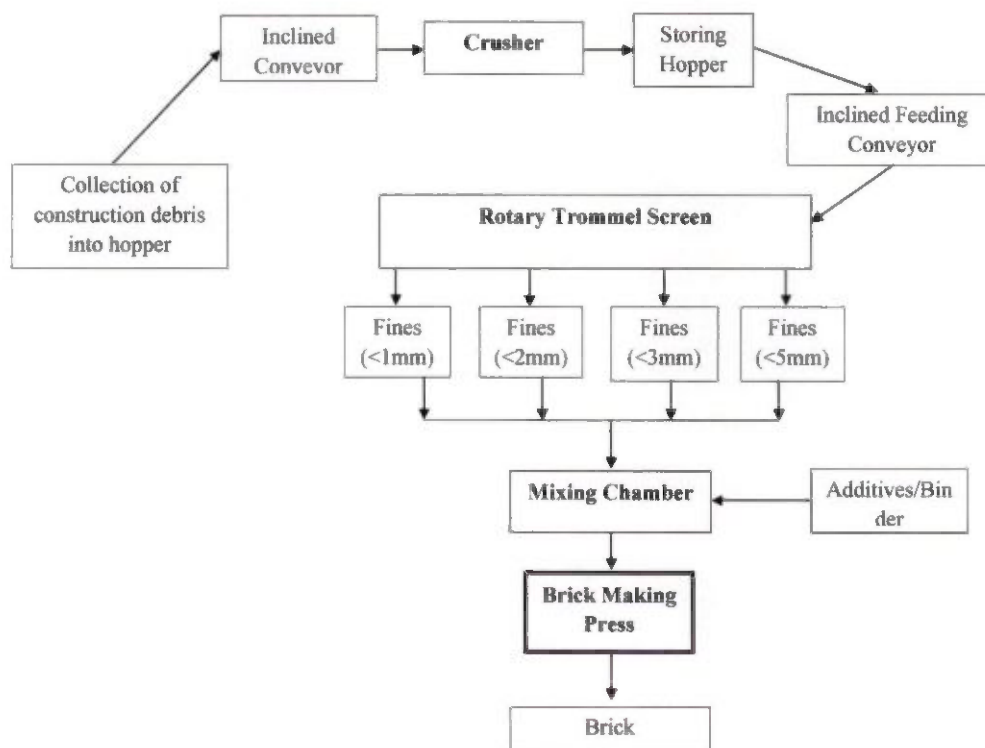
Collection of construction debris into hopper

Inclined Convevor

Crusher

Storing Hopper

Inclined Feeding Conveyor

Rotary Trommel Screen

Fines (<1mm)

Fines (<2mm)

Fines (<3mm)

Fines (<5mm)

Mixing Chamber

Additives/Binder

Brick Making Press

Brick